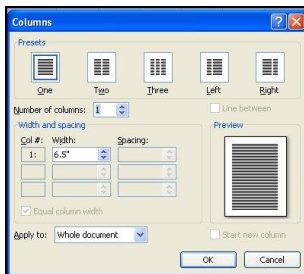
Columns

Presets

One Two Three Left Right

Number of columns: 1

Line between

Width and spacing

Col #: Width: Spacing:

1: 6.5"

Equal column width

Preview

Apply to: Whole document

Start new column

OK Cancel